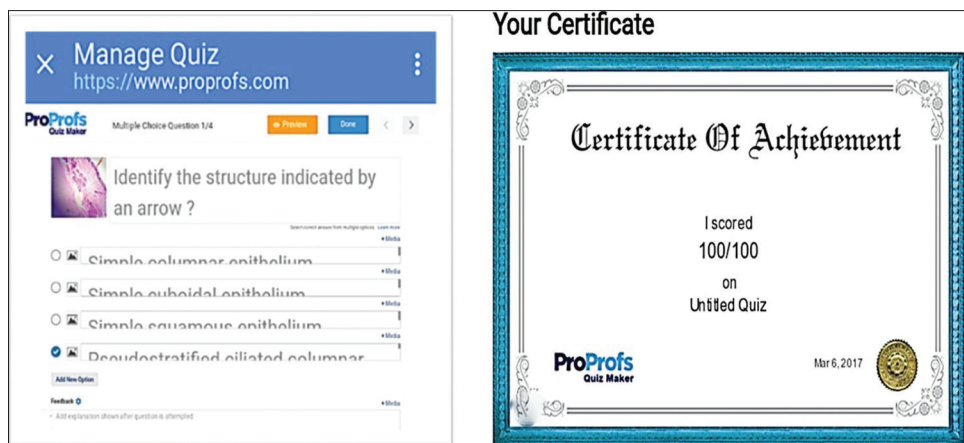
Manage Quiz
https://www.proprofs.com

ProProfs Quiz Maker

Multiple Choice Question 1/4

Preview

Done

Identify the structure indicated by an arrow ?

Select correct answer from multiple options. Learn more

+ Media

Simple columnar epithelium

+ Media

Simple cuboidal epithelium

+ Media

Simple squamous epithelium

+ Media

Pseudostratified ciliated columnar

Add New Option

Feedback

+ Media

Add explanation shown after question is attempted

Your Certificate

Certificate Of Achievement

I scored
100/100
on
Untitled Quiz

ProProfs Quiz Maker

Mar 6, 2017